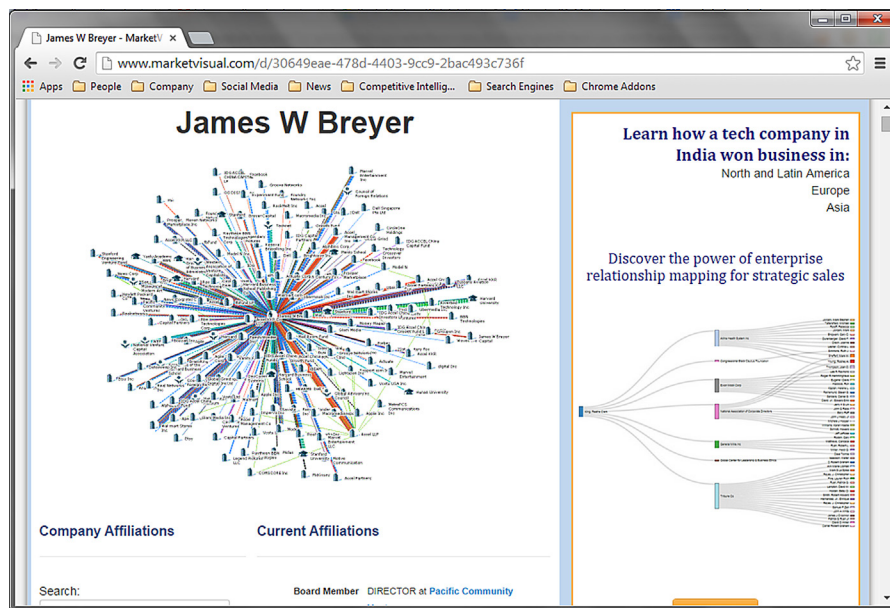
James W Breyer - MarketV ×

www.marketvisual.com/d/30649eae-478d-4403-9cc9-2bac493c736f

Apps People Company Social Media News Competitive Intellig... Search Engines Chrome Addons

James W Breyer

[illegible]

Company Affiliations

Current Affiliations

Search:

Board Member DIRECTOR at Pacific Community

Learn how a tech company in India won business in:
North and Latin America
Europe
Asia

Discover the power of enterprise relationship mapping for strategic sales

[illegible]